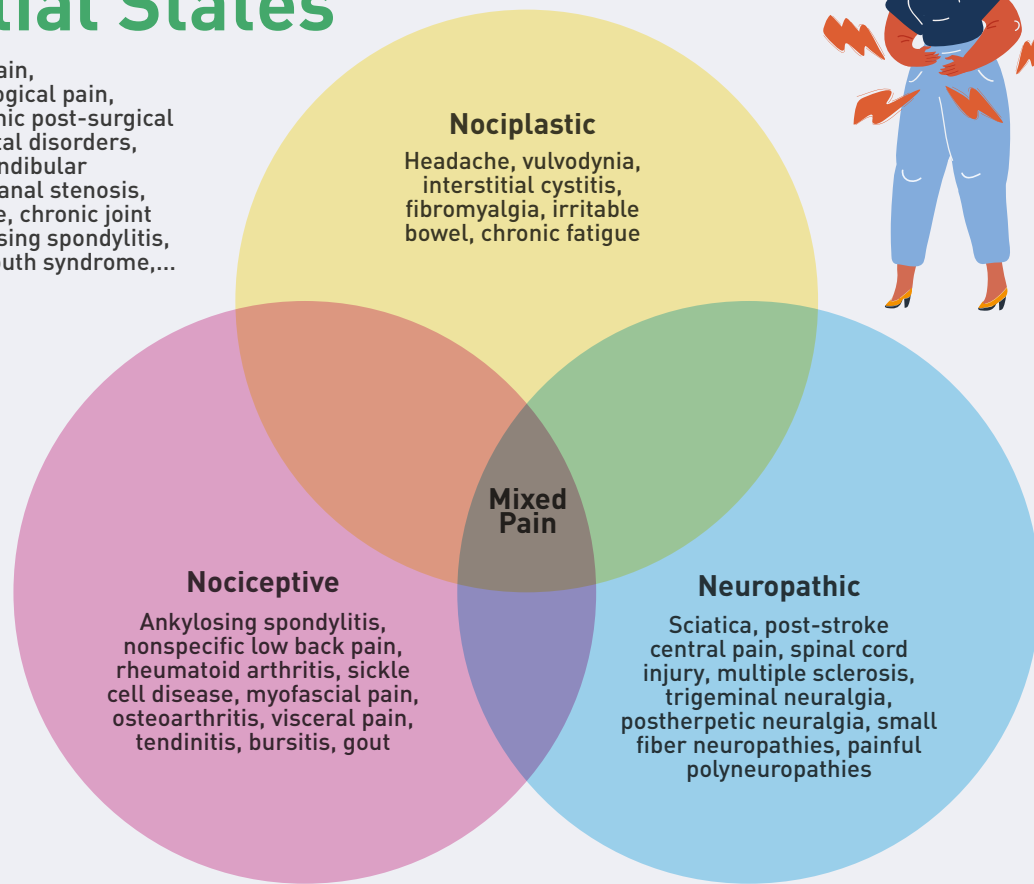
ial States

ain,
ogical pain,
nic post-surgical
tal disorders,
ndibular
anal stenosis,
e, chronic joint
sing spondylitis,
outh syndrome,...

Nociplastic

Headache, vulvodynia, interstitial cystitis, fibromyalgia, irritable bowel, chronic fatigue

Mixed Pain

Nociceptive

Ankylosing spondylitis, nonspecific low back pain, rheumatoid arthritis, sickle cell disease, myofascial pain, osteoarthritis, visceral pain, tendinitis, bursitis, gout

Neuropathic

Sciatica, post-stroke central pain, spinal cord injury, multiple sclerosis, trigeminal neuralgia, postherpetic neuralgia, small fiber neuropathies, painful polyneuropathies